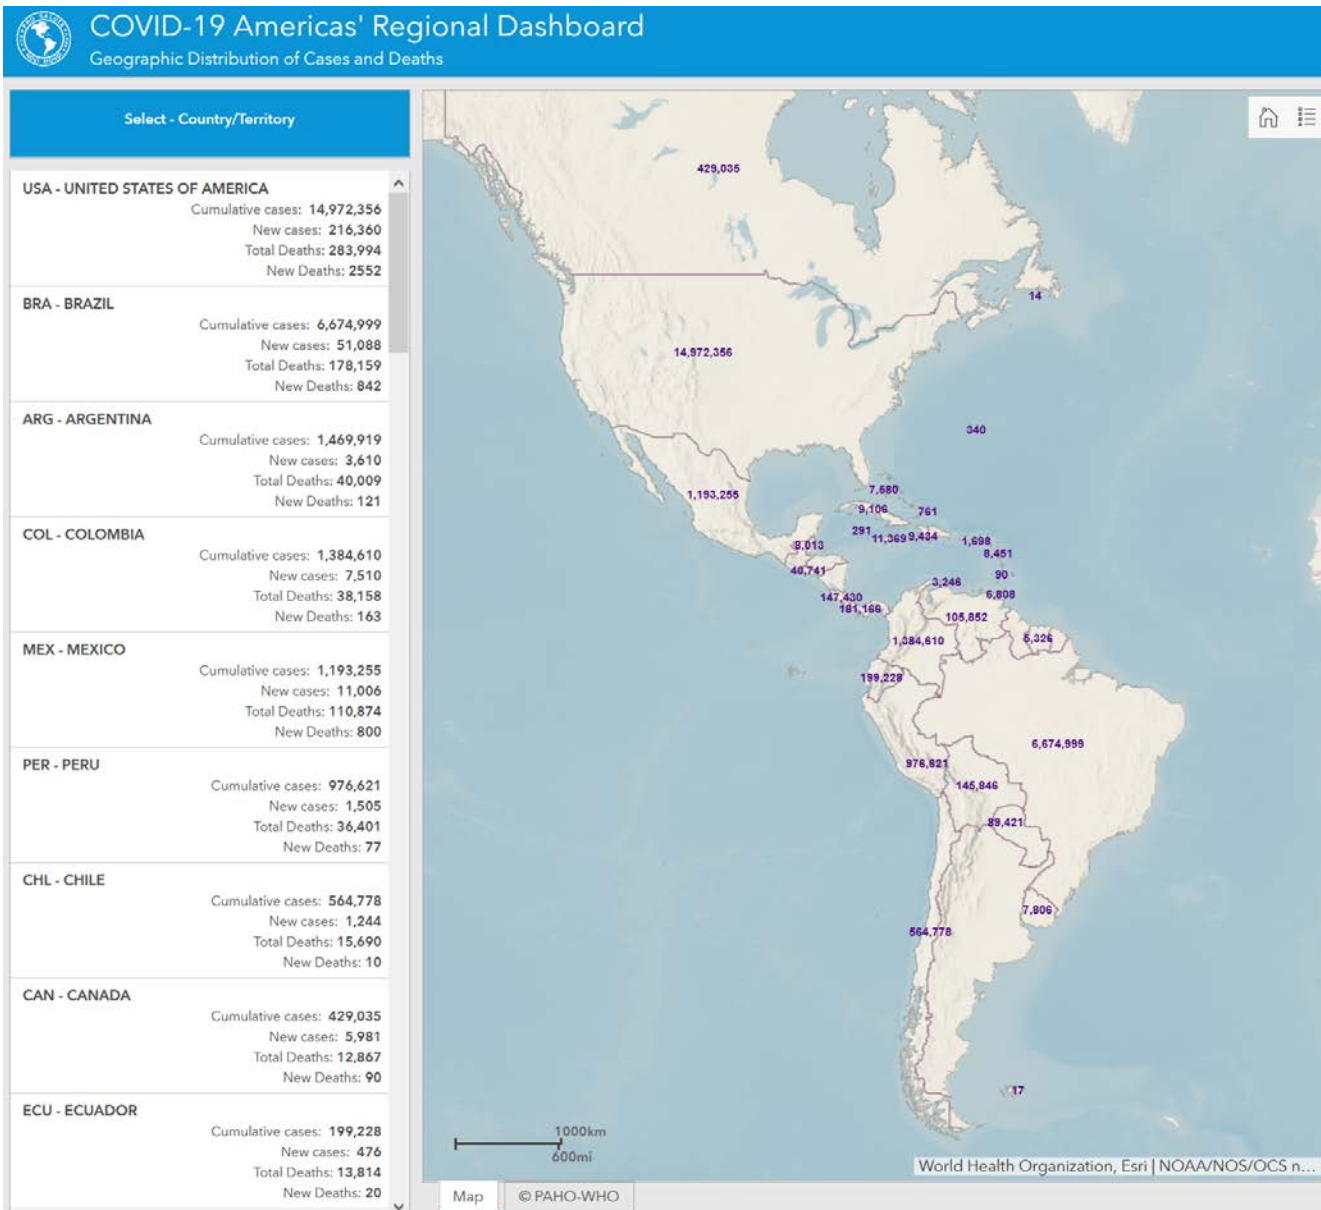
COVID-19 Americas' Regional Dashboard
Geographic Distribution of Cases and Deaths

Select - Country/Territory

USA - UNITED STATES OF AMERICA
Cumulative cases: 14,972,356
New cases: 216,360
Total Deaths: 283,994
New Deaths: 2552

BRA - BRAZIL
Cumulative cases: 6,674,999
New cases: 51,088
Total Deaths: 178,159
New Deaths: 842

ARG - ARGENTINA
Cumulative cases: 1,469,919
New cases: 3,610
Total Deaths: 40,009
New Deaths: 121

COL - COLOMBIA
Cumulative cases: 1,384,610
New cases: 7,510
Total Deaths: 38,158
New Deaths: 163

MEX - MEXICO
Cumulative cases: 1,193,255
New cases: 11,006
Total Deaths: 110,874
New Deaths: 800

PER - PERU
Cumulative cases: 976,621
New cases: 1,505
Total Deaths: 36,401
New Deaths: 77

CHL - CHILE
Cumulative cases: 564,778
New cases: 1,244
Total Deaths: 15,690
New Deaths: 10

CAN - CANADA
Cumulative cases: 429,035
New cases: 5,981
Total Deaths: 12,867
New Deaths: 90

ECU - ECUADOR
Cumulative cases: 199,228
New cases: 476
Total Deaths: 13,814
New Deaths: 20

429,035
14
14,972,356
340
1,193,255
7,680
9,106
761
291
11,369
9,434
1,698
8,451
8,013
40,741
90
3,246
6,808
147,430
161,166
105,852
1,384,610
5,326
199,228
6,674,999
976,621
145,846
89,421
7,806
564,778
17

1000km
600mi
World Health Organization, Esri | NOAA/NOS/OCS n...
Map
© PAHO-WHO